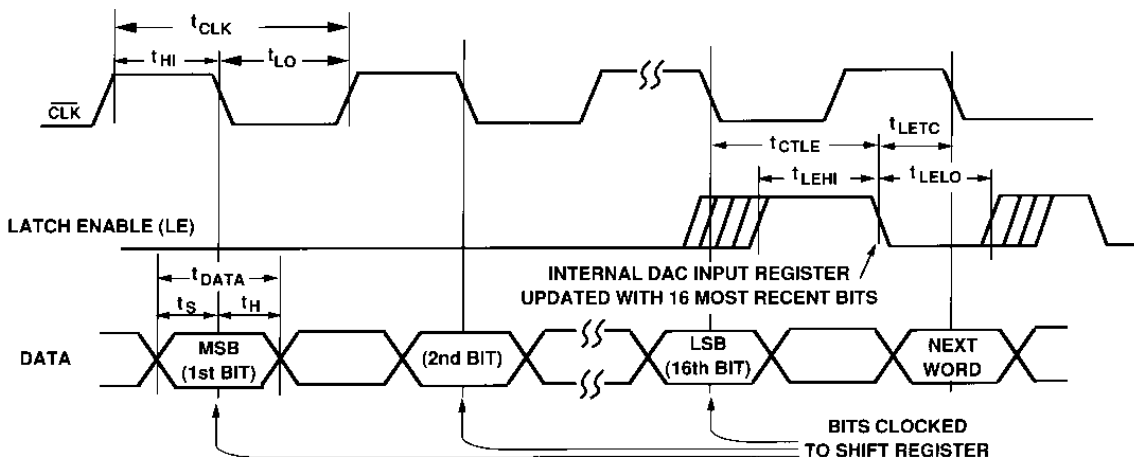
$t_{CLK}$

$t_{HI}$

$t_{LO}$

$\overline{CLK}$

$t_{LETC}$

$t_{CTLE}$

$t_{LEHI}$

$t_{LELO}$

LATCH ENABLE (LE)

$t_{DATA}$

INTERNAL DAC INPUT REGISTER UPDATED WITH 16 MOST RECENT BITS

$t_S$

$t_H$

DATA

MSB (1st BIT)

(2nd BIT)

LSB (16th BIT)

NEXT WORD

BITS CLOCKED TO SHIFT REGISTER